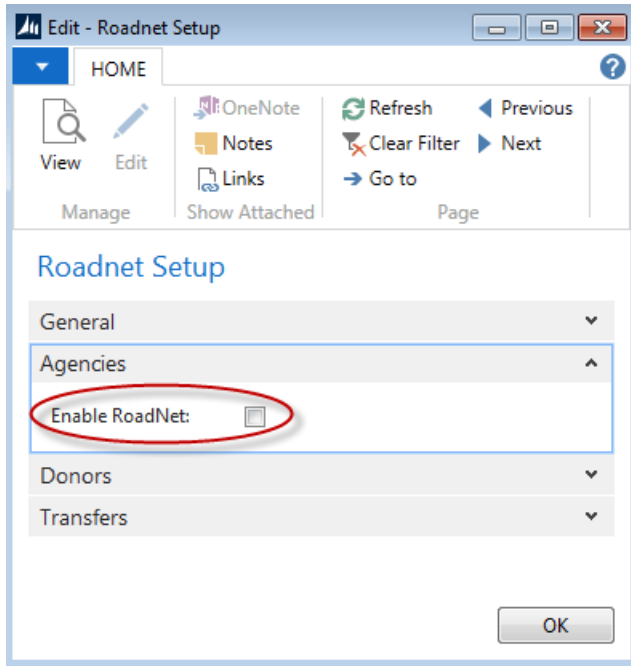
Edit - Roadnet Setup

HOME

View
Edit
Manage

OneNote
Notes
Links
Show Attached

Refresh
Clear Filter
Go to
Previous
Next
Page

Roadnet Setup

General

Agencies

Enable RoadNet:

Donors

Transfers

OK